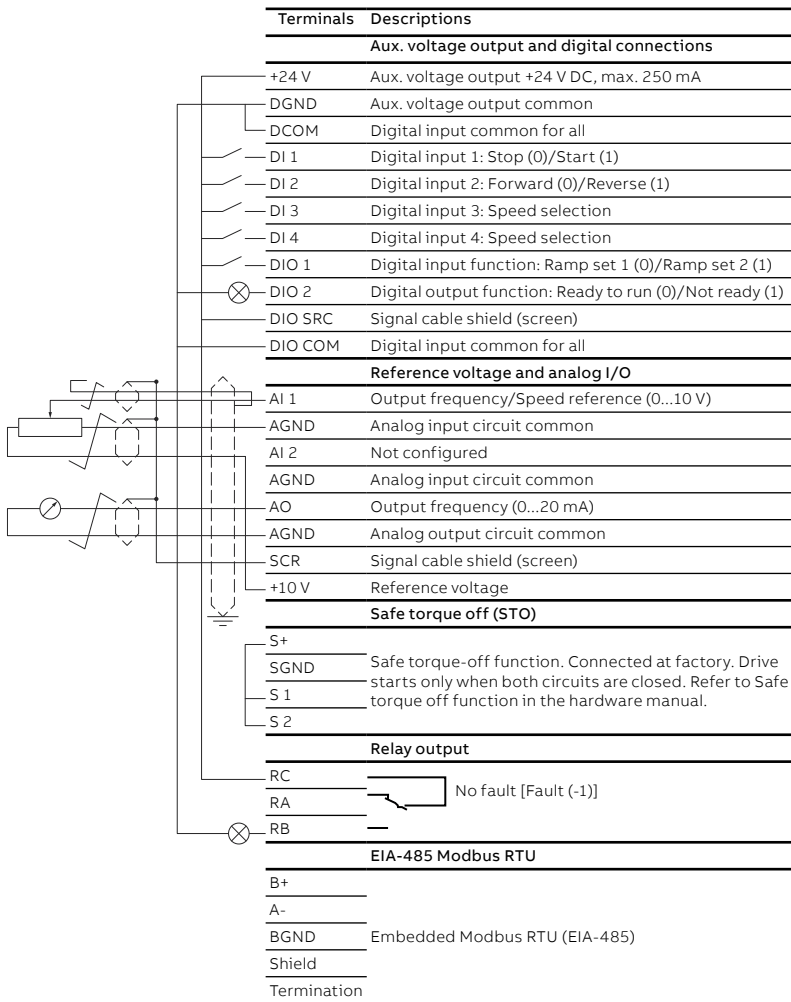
| Terminals | Descriptions |
|---|---|
| | Aux. voltage output and digital connections |
| +24 V | Aux. voltage output +24 V DC, max. 250 mA |
| DGND | Aux. voltage output common |
| DCOM | Digital input common for all |
| DI 1 | Digital input 1: Stop (0)/Start (1) |
| DI 2 | Digital input 2: Forward (0)/Reverse (1) |
| DI 3 | Digital input 3: Speed selection |
| DI 4 | Digital input 4: Speed selection |
| DIO 1 | Digital input function: Ramp set 1 (0)/Ramp set 2 (1) |
| DIO 2 | Digital output function: Ready to run (0)/Not ready (1) |
| DIO SRC | Signal cable shield (screen) |
| DIO COM | Digital input common for all |
| | Reference voltage and analog I/O |
| AI 1 | Output frequency/Speed reference (0...10 V) |
| AGND | Analog input circuit common |
| AI 2 | Not configured |
| AGND | Analog input circuit common |
| AO | Output frequency (0...20 mA) |
| AGND | Analog output circuit common |
| SCR | Signal cable shield (screen) |
| +10 V | Reference voltage |
| | Safe torque off (STO) |
| S+ | Safe torque-off function. Connected at factory. Drive starts only when both circuits are closed. Refer to Safe torque off function in the hardware manual. |
| SGND | |
| S 1 | |
| S 2 | |
| | Relay output |
| RC | No fault [Fault (-1)] |
| RA | |
| RB | |
| | EIA-485 Modbus RTU |
| B+ | Embedded Modbus RTU (EIA-485) |
| A- | |
| BGND | |
| Shield | |
| Termination | |